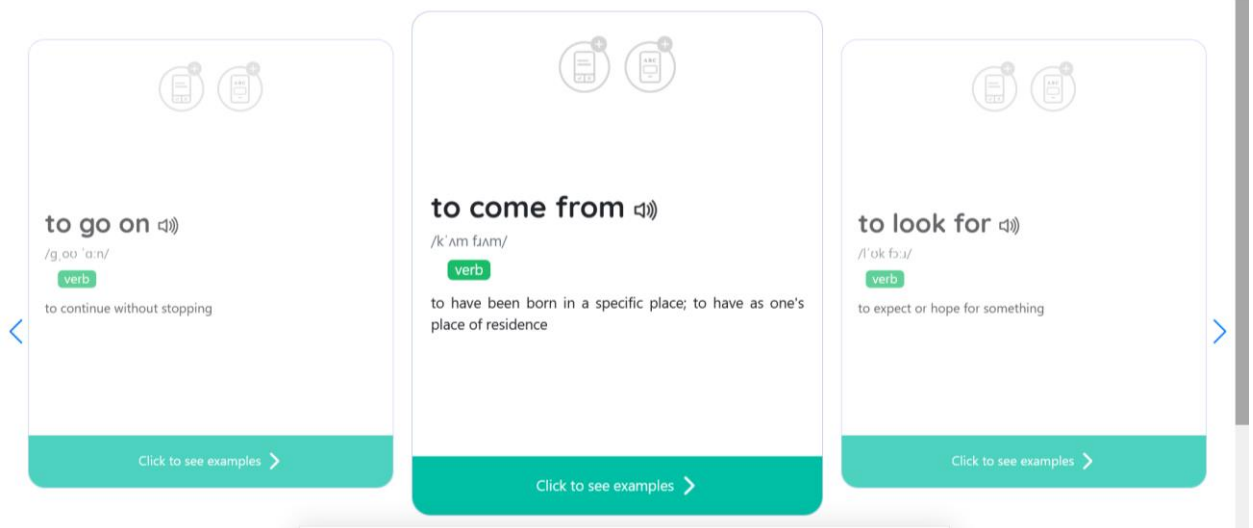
to go on

/gˌoʊ ˈɑːn/

verb

to continue without stopping

Click to see examples

to come from

/kˈʌm fɹʌm/

verb

to have been born in a specific place; to have as one's place of residence

Click to see examples

to look for

/lˈʊk fɔːɹ/

verb

to expect or hope for something

Click to see examples